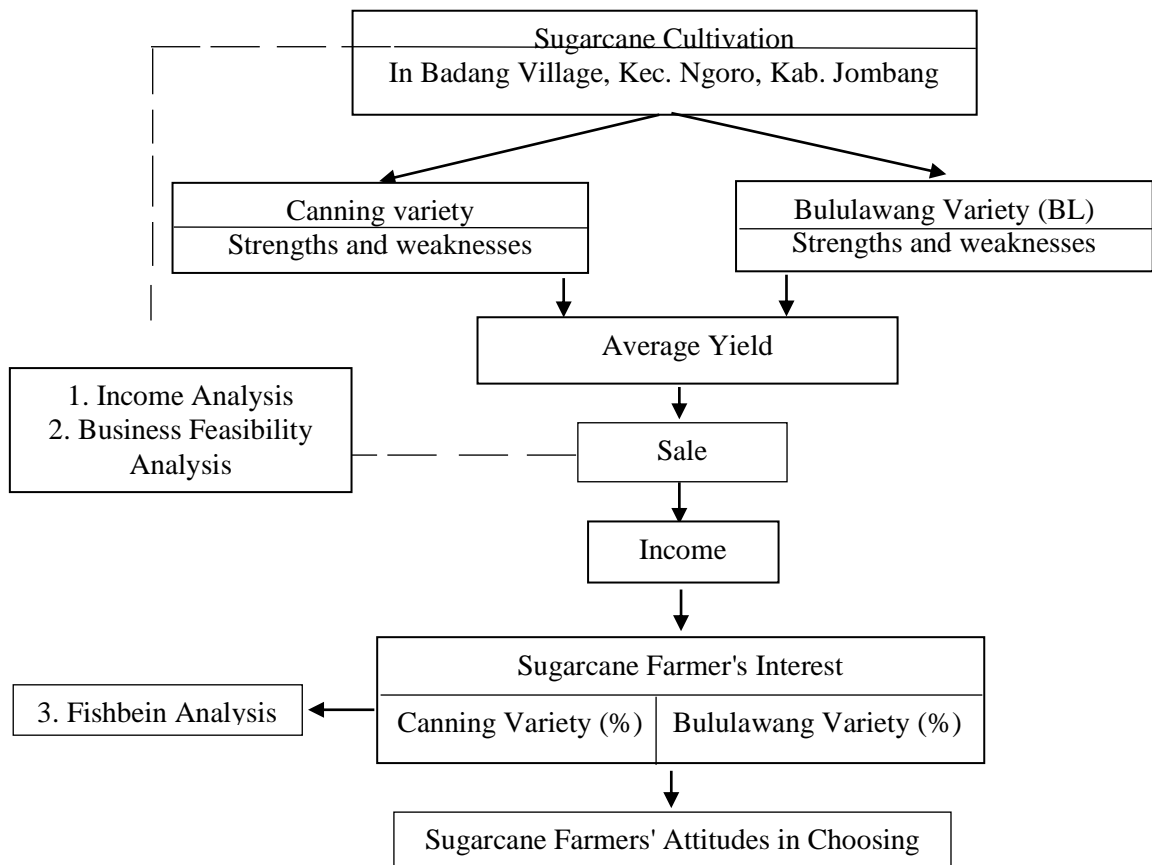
Sugarcane Cultivation
In Badang Village, Kec. Ngoro, Kab. Jombang

Canning variety
Strengths and weaknesses

Bululawang Variety (BL)
Strengths and weaknesses

Average Yield

1. Income Analysis
2. Business Feasibility Analysis

Sale

Income

Sugarcane Farmer's Interest

| Canning Variety (%) | Bululawang Variety (%) |
|---|---|

3. Fishbein Analysis

Sugarcane Farmers' Attitudes in Choosing